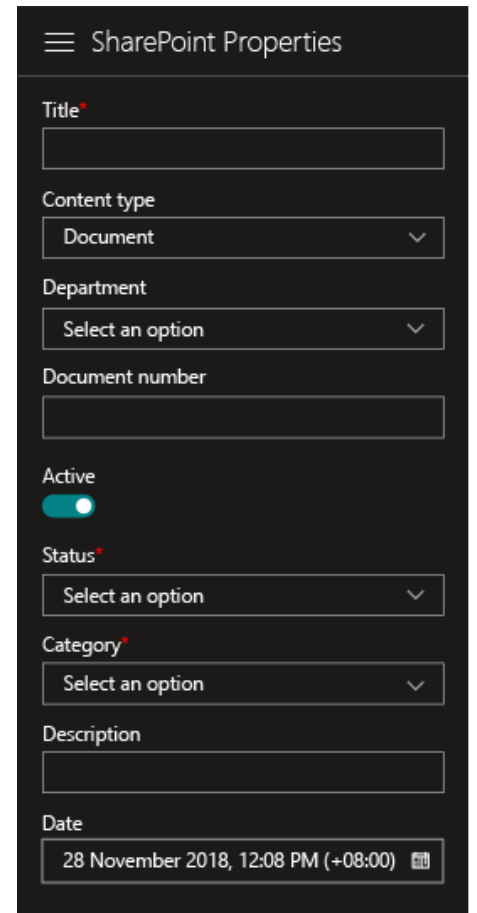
SharePoint Properties

Title*

Content type

Document

Department

Select an option

Document number

Active

Status*

Select an option

Category*

Select an option

Description

Date

28 November 2018, 12:08 PM (+08:00)